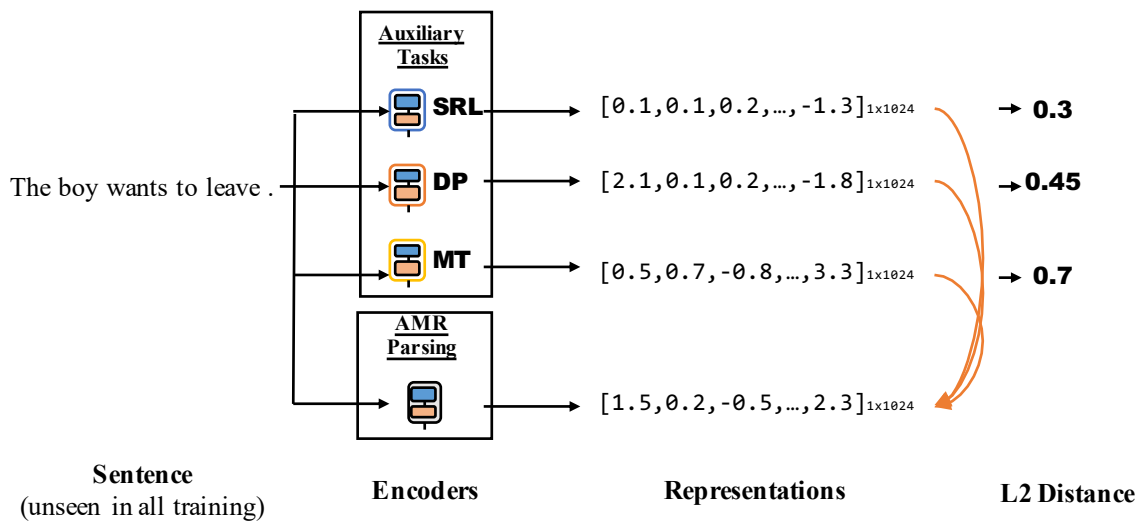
Auxiliary Tasks

SRL

DP

MT

AMR Parsing

The boy wants to leave .

$[0.1,0.1,0.2,…,-1.3]_{1x1024}$

$[2.1,0.1,0.2,…,-1.8]_{1x1024}$

$[0.5,0.7,-0.8,…,3.3]_{1x1024}$

$[1.5,0.2,-0.5,…,2.3]_{1x1024}$

→ 0.3

→ 0.45

→ 0.7

Sentence
(unseen in all training)

Encoders

Representations

L2 Distance